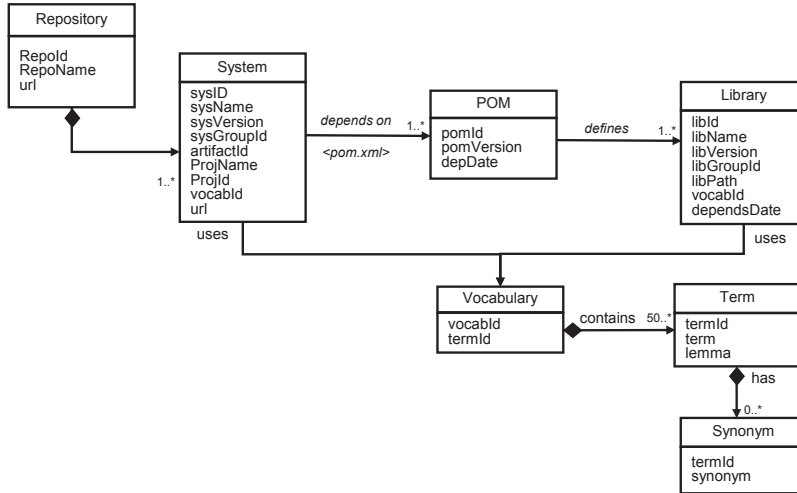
Repository
RepoId
RepoName
url

1..*

System
sysID
sysName
sysVersion
sysGroupId
artifactId
ProjName
ProjId
vocabId
url

uses

depends on
<pom.xml>
1..*

POM
pomId
pomVersion
depDate

defines
1..*

Library
libId
libName
libVersion
libGroupId
libPath
vocabId
dependsDate

uses

Vocabulary
vocabId
termId

contains
50..*

Term
termId
term
lemma

has
0..*

Synonym
termId
synonym